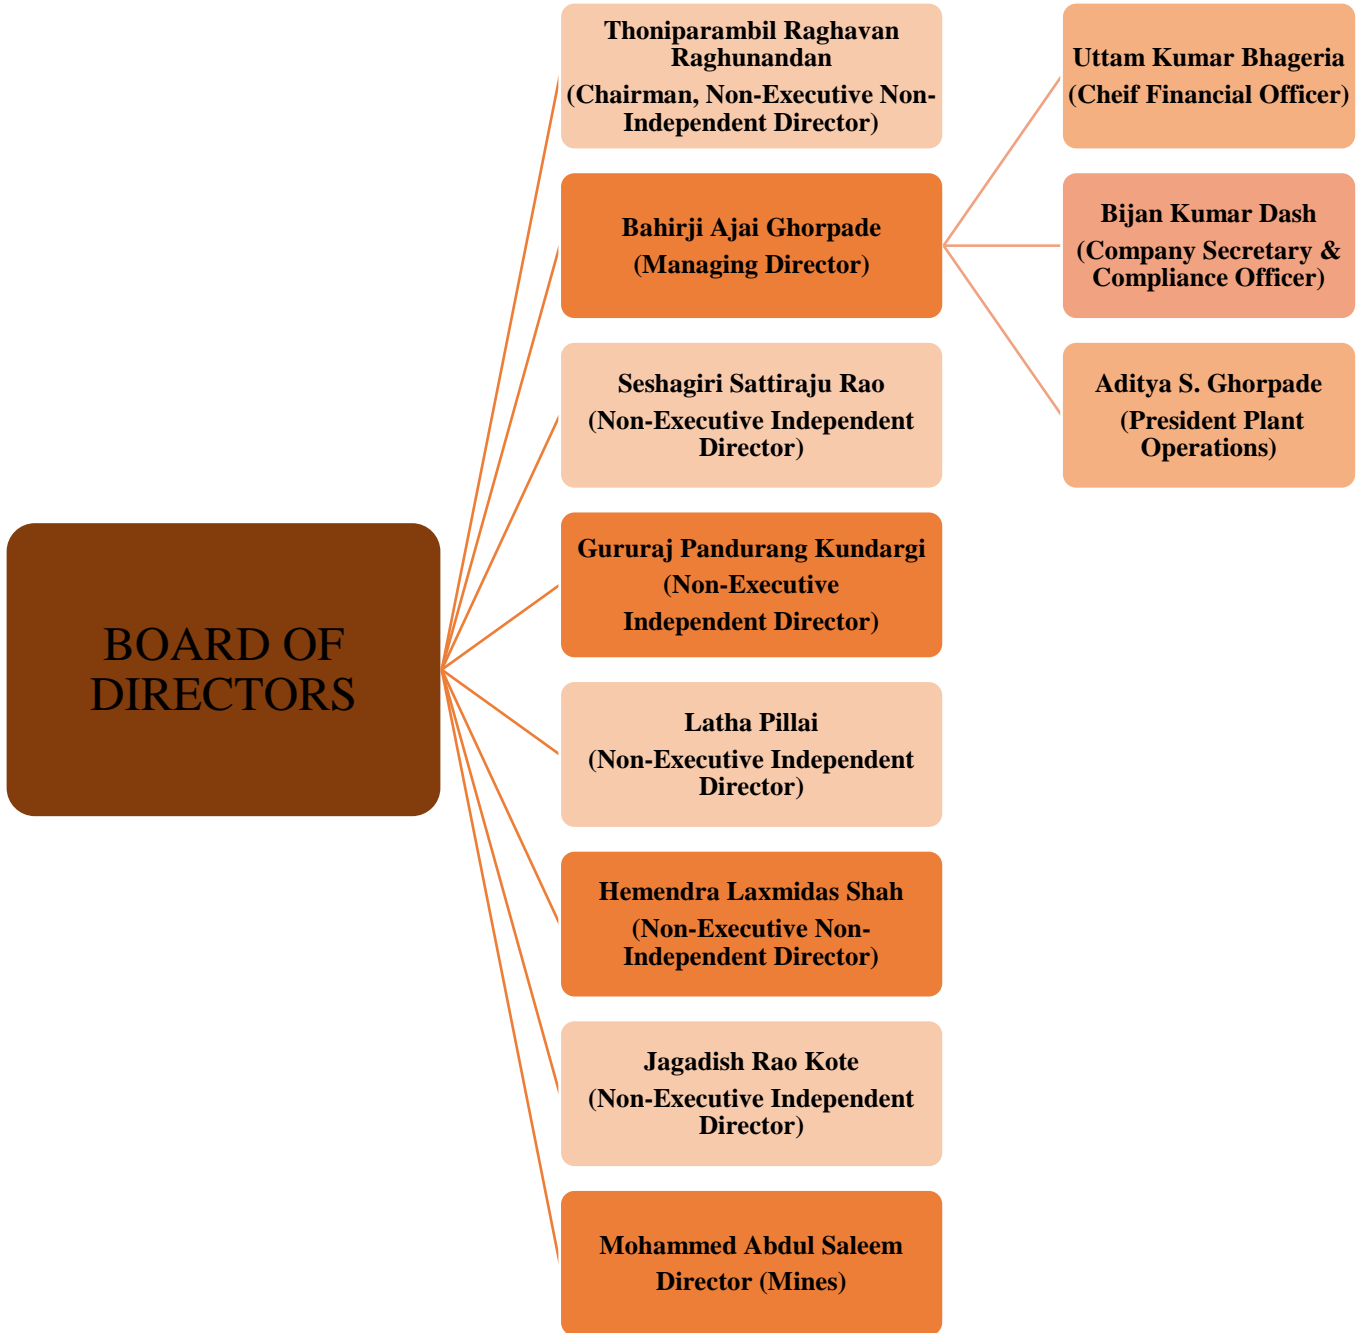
BOARD OF DIRECTORS

Thoniparambil Raghavan Raghunandan
(Chairman, Non-Executive Non-Independent Director)

Bahirji Ajai Ghorpade
(Managing Director)

Seshagiri Sattiraju Rao
(Non-Executive Independent Director)

Gururaj Pandurang Kundargi
(Non-Executive Independent Director)

Latha Pillai
(Non-Executive Independent Director)

Hemendra Laxmidas Shah
(Non-Executive Non-Independent Director)

Jagadish Rao Kote
(Non-Executive Independent Director)

Mohammed Abdul Saleem
Director (Mines)

Uttam Kumar Bhageria
(Cheif Financial Officer)

Bijan Kumar Dash
(Company Secretary & Compliance Officer)

Aditya S. Ghorpade
(President Plant Operations)